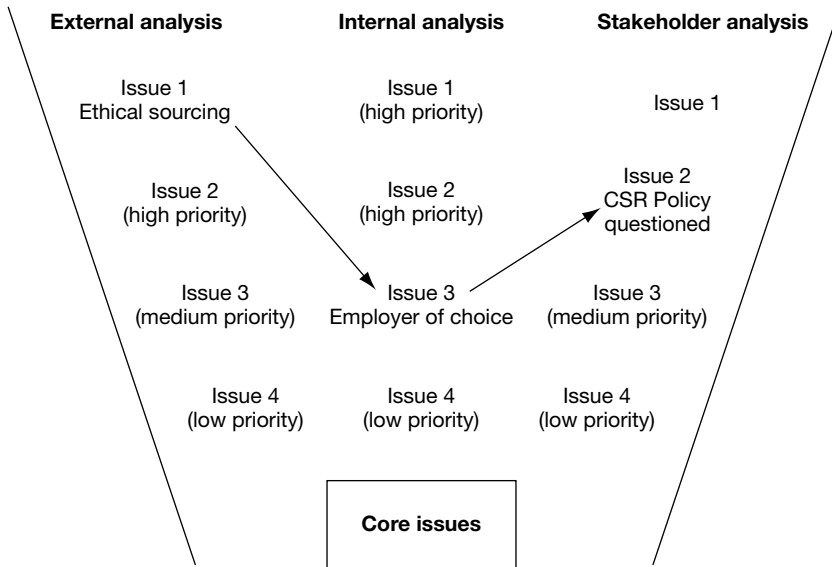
External analysis

Internal analysis

Stakeholder analysis

Issue 1
Ethical sourcing

Issue 1
(high priority)

Issue 1

Issue 2
(high priority)

Issue 2
(high priority)

Issue 2
CSR Policy questioned

Issue 3
(medium priority)

Issue 3
Employer of choice

Issue 3
(medium priority)

Issue 4
(low priority)

Issue 4
(low priority)

Issue 4
(low priority)

Core issues